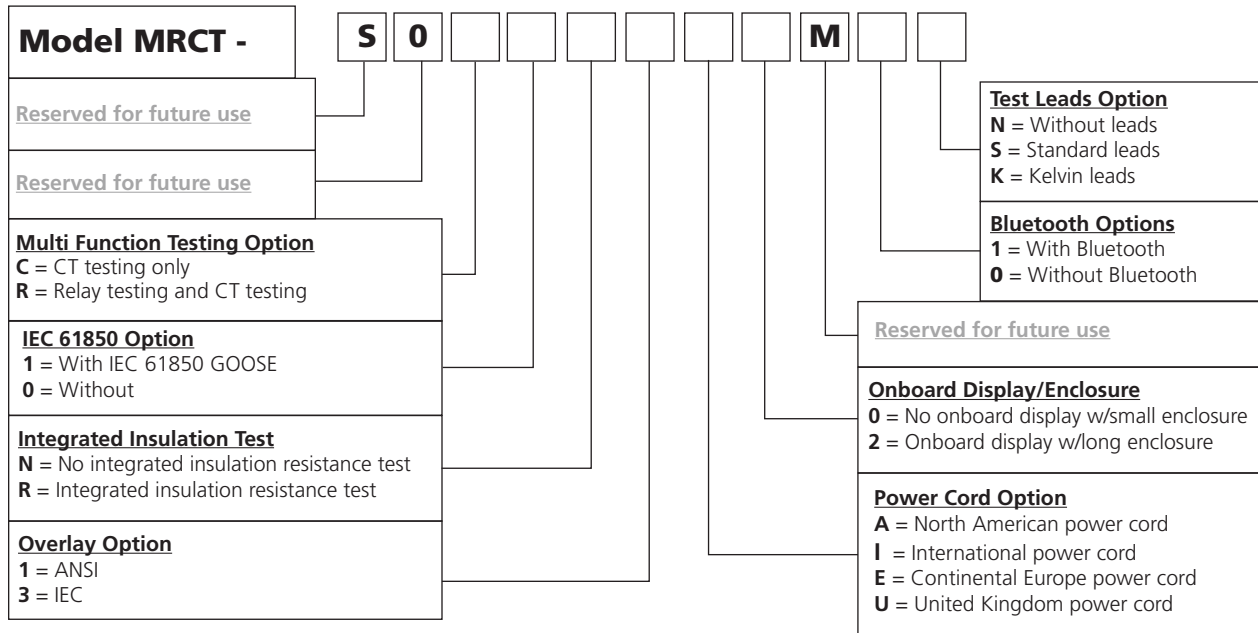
Model MRCT -

S 0 M

Reserved for future use

Reserved for future use

Multi Function Testing Option
C = CT testing only
R = Relay testing and CT testing

IEC 61850 Option
1 = With IEC 61850 GOOSE
0 = Without

Integrated Insulation Test
N = No integrated insulation resistance test
R = Integrated insulation resistance test

Overlay Option
1 = ANSI
3 = IEC

Test Leads Option
N = Without leads
S = Standard leads
K = Kelvin leads

Bluetooth Options
1 = With Bluetooth
0 = Without Bluetooth

Reserved for future use

Onboard Display/Enclosure
0 = No onboard display w/small enclosure
2 = Onboard display w/long enclosure

Power Cord Option
A = North American power cord
I = International power cord
E = Continental Europe power cord
U = United Kingdom power cord